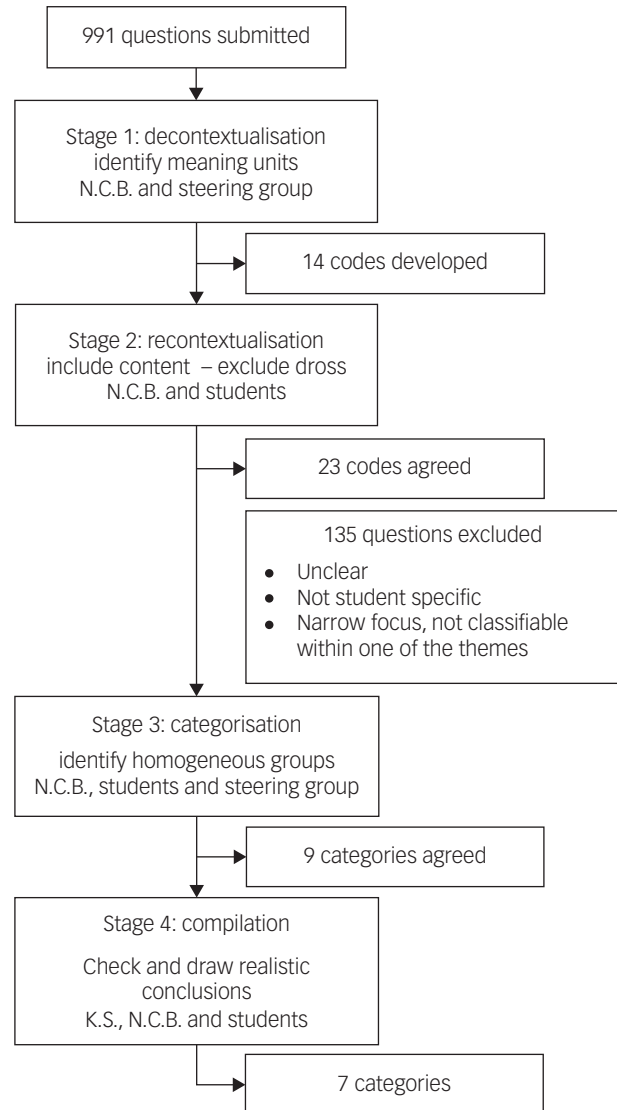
991 questions submitted

Stage 1: decontextualisation
identify meaning units
N.C.B. and steering group

14 codes developed

Stage 2: recontextualisation
include content – exclude dross
N.C.B. and students

23 codes agreed

135 questions excluded

- Unclear
- Not student specific
- Narrow focus, not classifiable within one of the themes

Stage 3: categorisation
identify homogeneous groups
N.C.B., students and steering group

9 categories agreed

Stage 4: compilation
Check and draw realistic conclusions
K.S., N.C.B. and students

7 categories